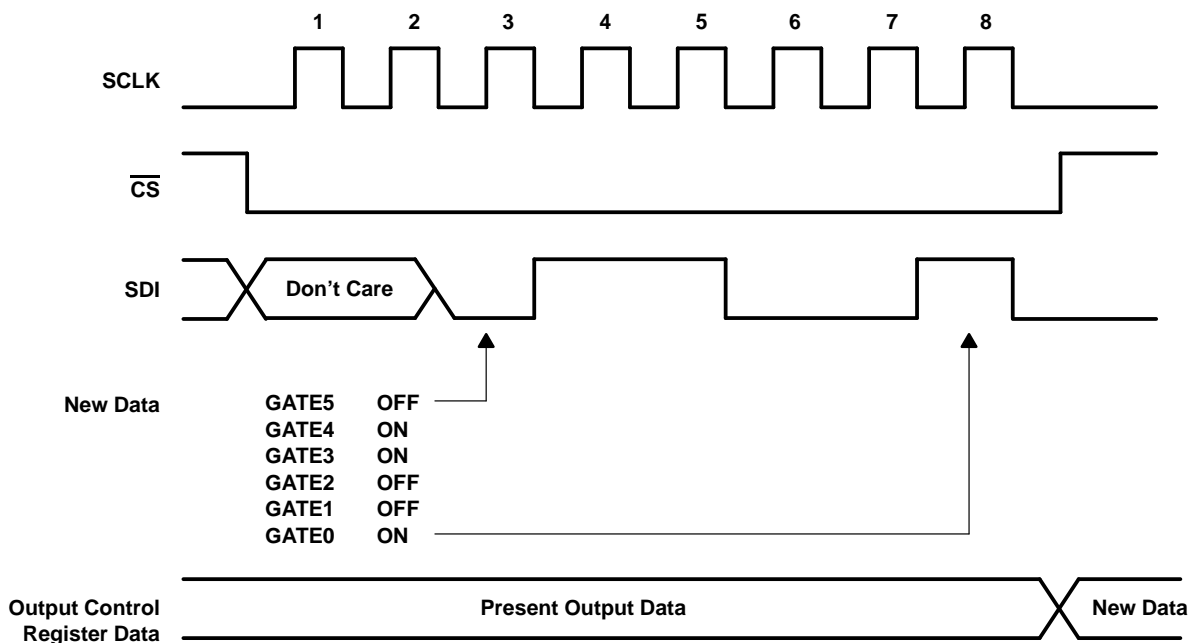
1 2 3 4 5 6 7 8

SCLK

$\overline{CS}$

SDI

Don’t Care

New Data

| | |
|---|---|
| GATE5 | OFF |
| GATE4 | ON |
| GATE3 | ON |
| GATE2 | OFF |
| GATE1 | OFF |
| GATE0 | ON |

Output Control Register Data

Present Output Data

New Data